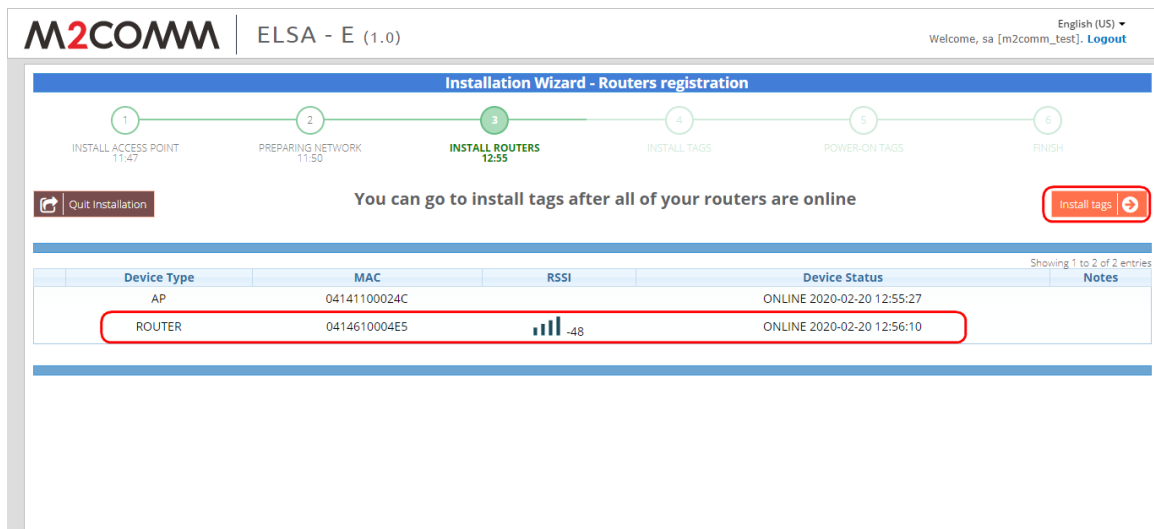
M2COMM ELSA - E (1.0)

English (US)
Welcome, sa [m2comm_test]. Logout

Installation Wizard - Routers registration

1 INSTALL ACCESS POINT 11:47
2 PREPARING NETWORK 11:50
3 INSTALL ROUTERS 12:55
4 INSTALL TAGS
5 POWER-ON TAGS
6 FINISH

Quit Installation

You can go to install tags after all of your routers are online

Install tags

Showing 1 to 2 of 2 entries

| | Device Type | MAC | RSSI | Device Status | Notes |
|---|---|---|---|---|---|
| | AP | 04141100024C | | ONLINE 2020-02-20 12:55:27 | |
| | ROUTER | 0414610004E5 | -48 | ONLINE 2020-02-20 12:56:10 | |